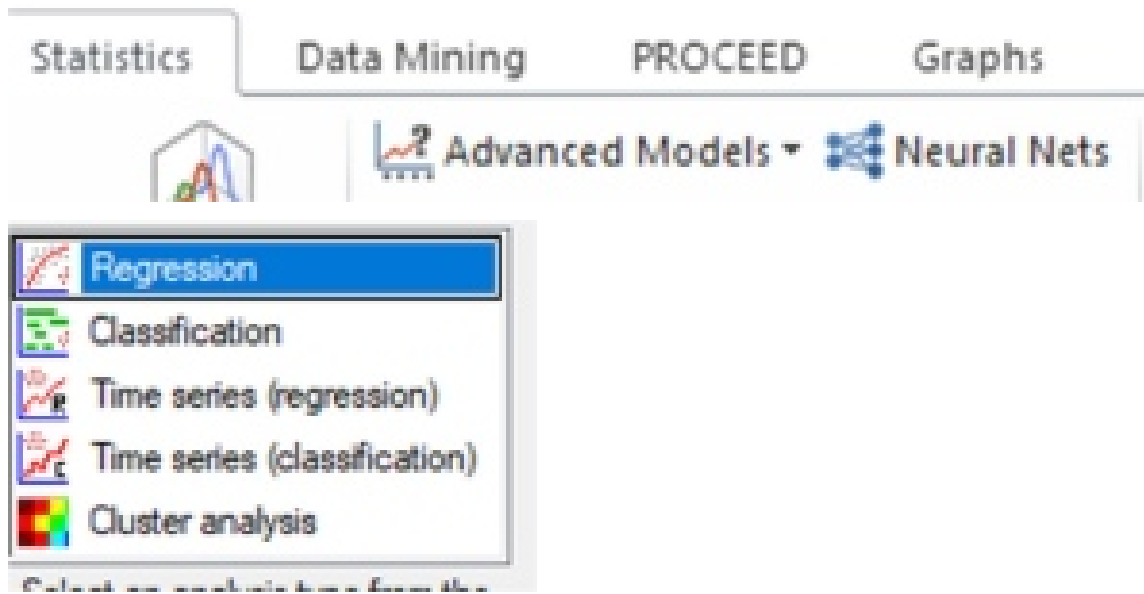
Statistics Data Mining PROCEED Graphs

Advanced Models ▾ Neural Nets

Regression
Classification
Time series (regression)
Time series (classification)
Cluster analysis

Select an analysis type from the